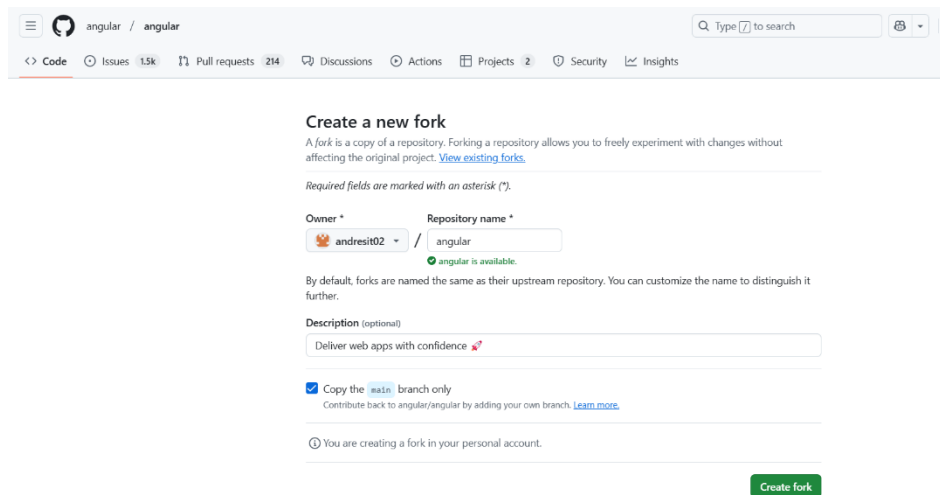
angular / angular

Type / to search

Code Issues 1.5k Pull requests 214 Discussions Actions Projects 2 Security Insights

Create a new fork

A fork is a copy of a repository. Forking a repository allows you to freely experiment with changes without affecting the original project. View existing forks.

Required fields are marked with an asterisk (*).

Owner *

andresit02

/

Repository name *

angular

angular is available.

By default, forks are named the same as their upstream repository. You can customize the name to distinguish it further.

Description (optional)

Deliver web apps with confidence 🚀

Copy the main branch only

Contribute back to angular/angular by adding your own branch. Learn more.

You are creating a fork in your personal account.

Create fork